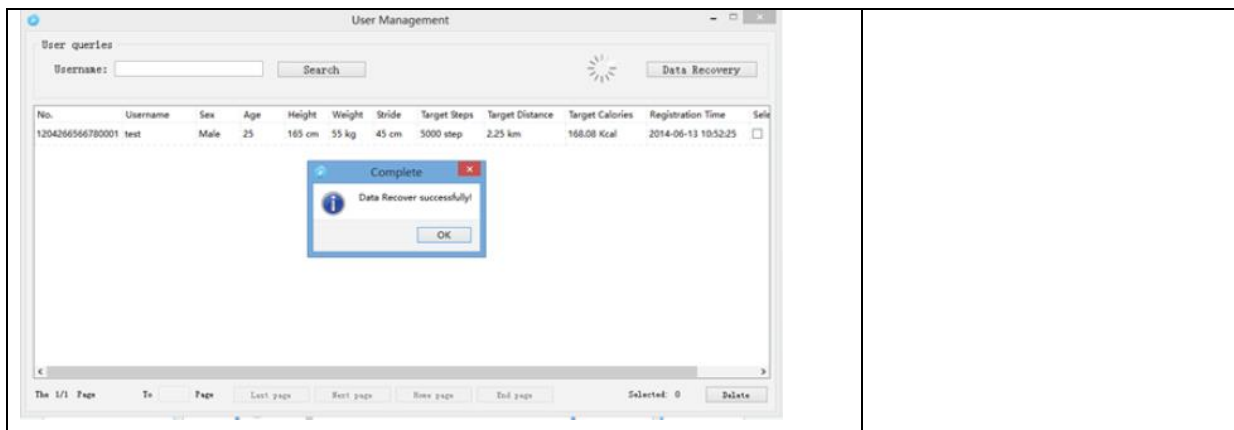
User Management

User queries

Username: Search

Data Recovery

| No. | Username | Sex | Age | Height | Weight | Stride | Target Steps | Target Distance | Target Calories | Registration Time | Sele |
|---|---|---|---|---|---|---|---|---|---|---|---|
| 1204266566780001 | test | Male | 25 | 165 cm | 55 kg | 45 cm | 5000 step | 2.25 km | 168.08 Kcal | 2014-06-13 10:52:25 | ☐ |

Complete

Data Recover successfully!

OK

The 1/1 Page To Page Last page Next page Home page End page Selected: 0 Delete